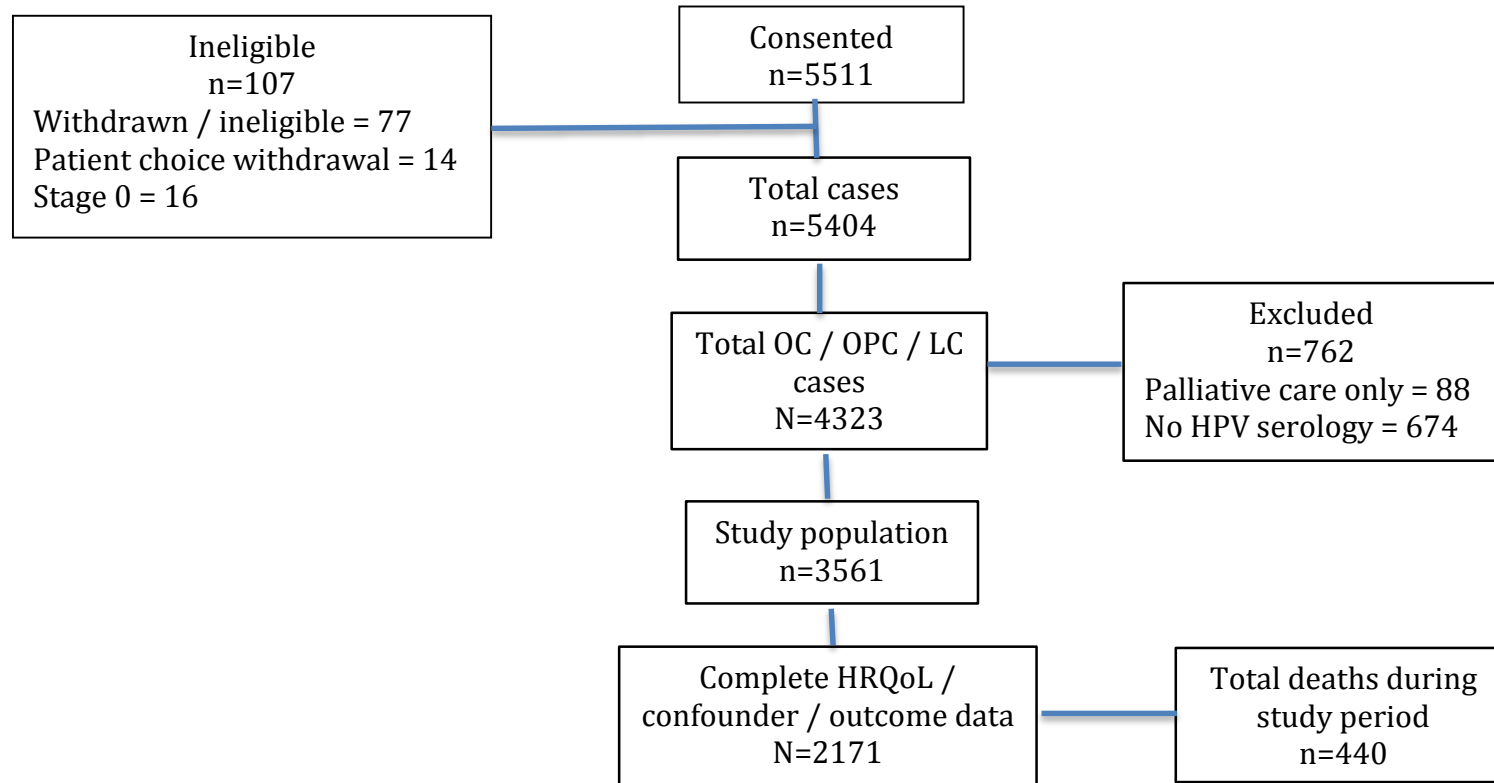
Consented
n=5511

Ineligible
n=107
Withdrawn / ineligible = 77
Patient choice withdrawal = 14
Stage 0 = 16

Total cases
n=5404

Total OC / OPC / LC cases
N=4323

Excluded
n=762
Palliative care only = 88
No HPV serology = 674

Study population
n=3561

Complete HRQoL / confounder / outcome data
N=2171

Total deaths during study period
n=440